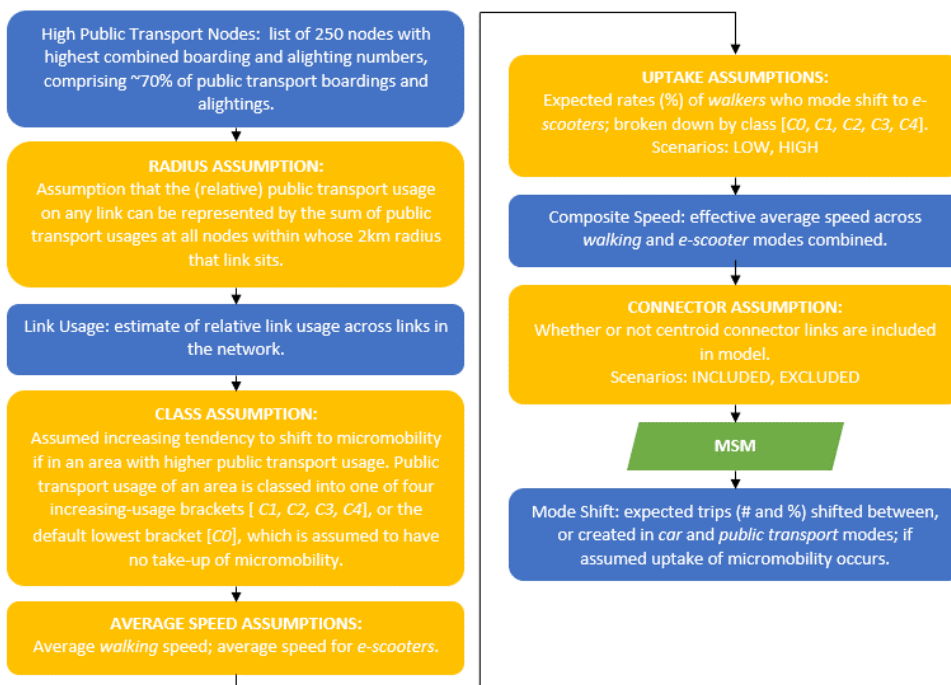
High Public Transport Nodes: list of 250 nodes with highest combined boarding and alighting numbers, comprising ~70% of public transport boardings and alightings.

RADIUS ASSUMPTION:
Assumption that the (relative) public transport usage on any link can be represented by the sum of public transport usages at all nodes within whose 2km radius that link sits.

Link Usage: estimate of relative link usage across links in the network.

CLASS ASSUMPTION:
Assumed increasing tendency to shift to micromobility if in an area with higher public transport usage. Public transport usage of an area is classed into one of four increasing-usage brackets [ C1, C2, C3, C4], or the default lowest bracket [C0], which is assumed to have no take-up of micromobility.

AVERAGE SPEED ASSUMPTIONS:
Average walking speed; average speed for e-scooters.

UPTAKE ASSUMPTIONS:
Expected rates (%) of walkers who mode shift to e-scooters; broken down by class [C0, C1, C2, C3, C4].
Scenarios: LOW, HIGH

Composite Speed: effective average speed across walking and e-scooter modes combined.

CONNECTOR ASSUMPTION:
Whether or not centroid connector links are included in model.
Scenarios: INCLUDED, EXCLUDED

MSM

Mode Shift: expected trips (# and %) shifted between, or created in car and public transport modes; if assumed uptake of micromobility occurs.